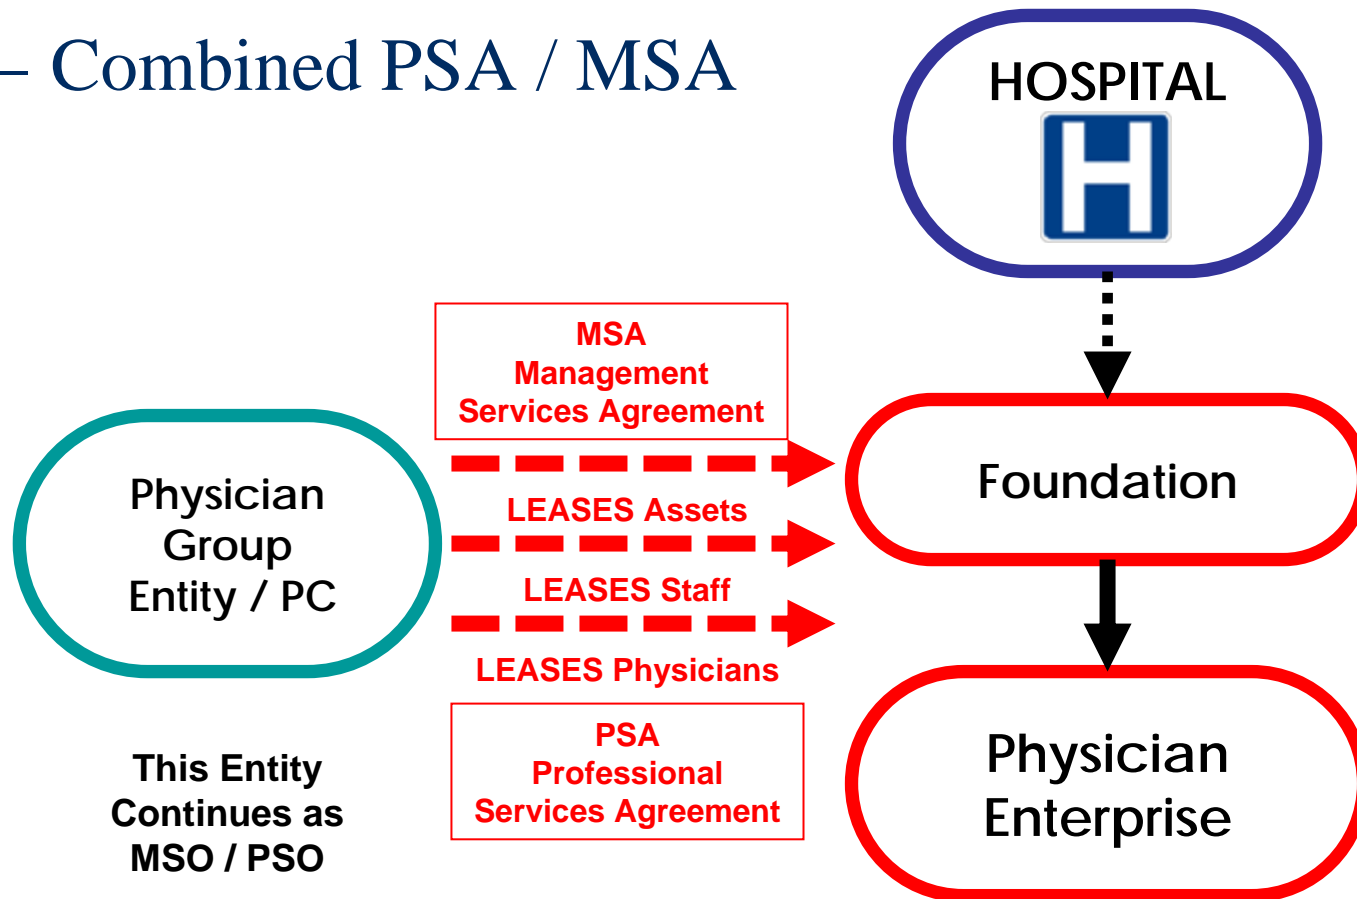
– Combined PSA / MSA

HOSPITAL

H

MSA
Management
Services Agreement

Physician
Group
Entity / PC

Foundation

LEASES Assets

LEASES Staff

LEASES Physicians

PSA
Professional
Services Agreement

Physician
Enterprise

This Entity
Continues as
MSO / PSO